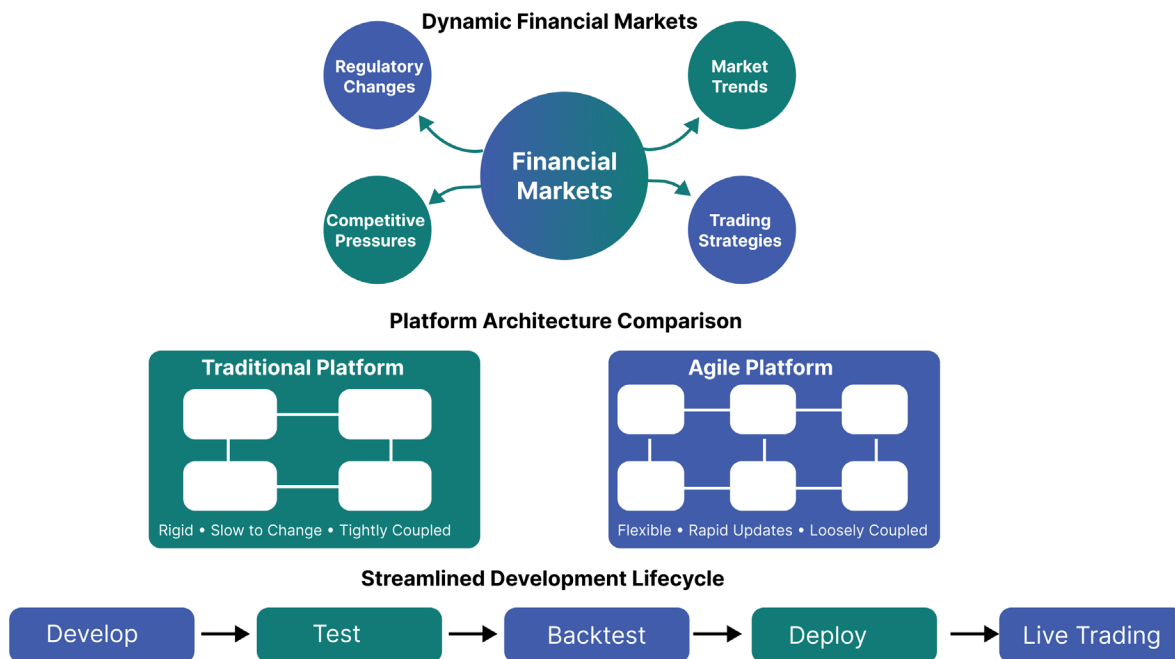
Dynamic Financial Markets

Regulatory Changes

Market Trends

Financial Markets

Competitive Pressures

Trading Strategies

Platform Architecture Comparison

Traditional Platform

Rigid • Slow to Change • Tightly Coupled

Agile Platform

Flexible • Rapid Updates • Loosely Coupled

Streamlined Development Lifecycle

Develop → Test → Backtest → Deploy → Live Trading